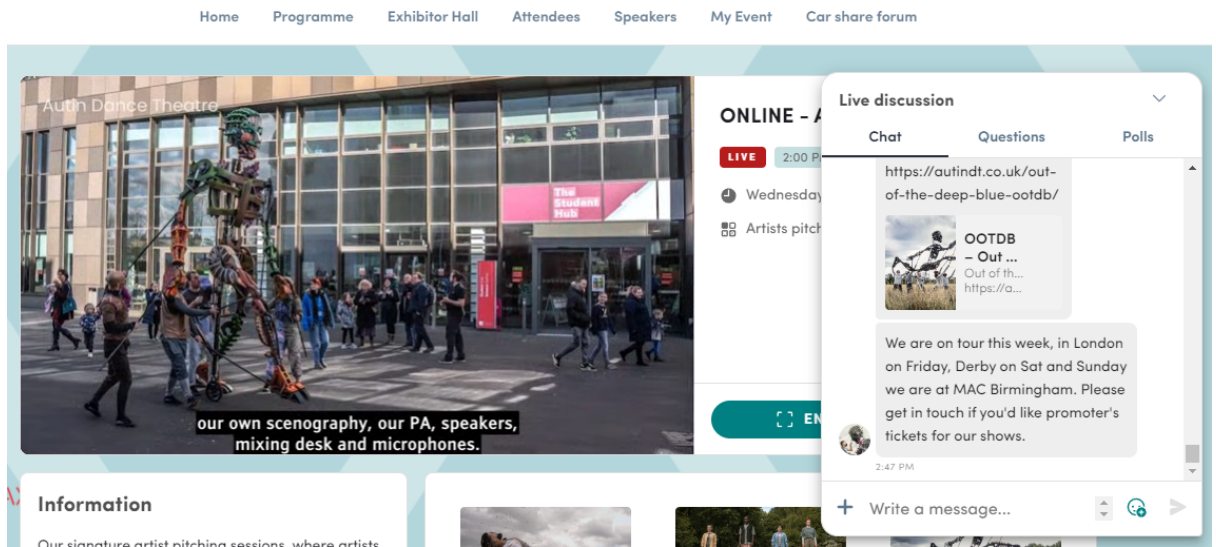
Home Programme Exhibitor Hall Attendees Speakers My Event Car share forum

Autin Dance Theatre

The Student Hub

our own scenography, our PA, speakers, mixing desk and microphones.

ONLINE - A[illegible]

LIVE 2:00 P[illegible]

Wednesday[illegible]

Artists pitch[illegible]

EN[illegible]

Live discussion

Chat Questions Polls

https://autindt.co.uk/out-of-the-deep-blue-ootdb/

OOTDB – Out ...
Out of th...
https://a...

We are on tour this week, in London on Friday, Derby on Sat and Sunday we are at MAC Birmingham. Please get in touch if you'd like promoter's tickets for our shows.

2:47 PM

Write a message...

Information

Our signature artist pitching sessions, where artists